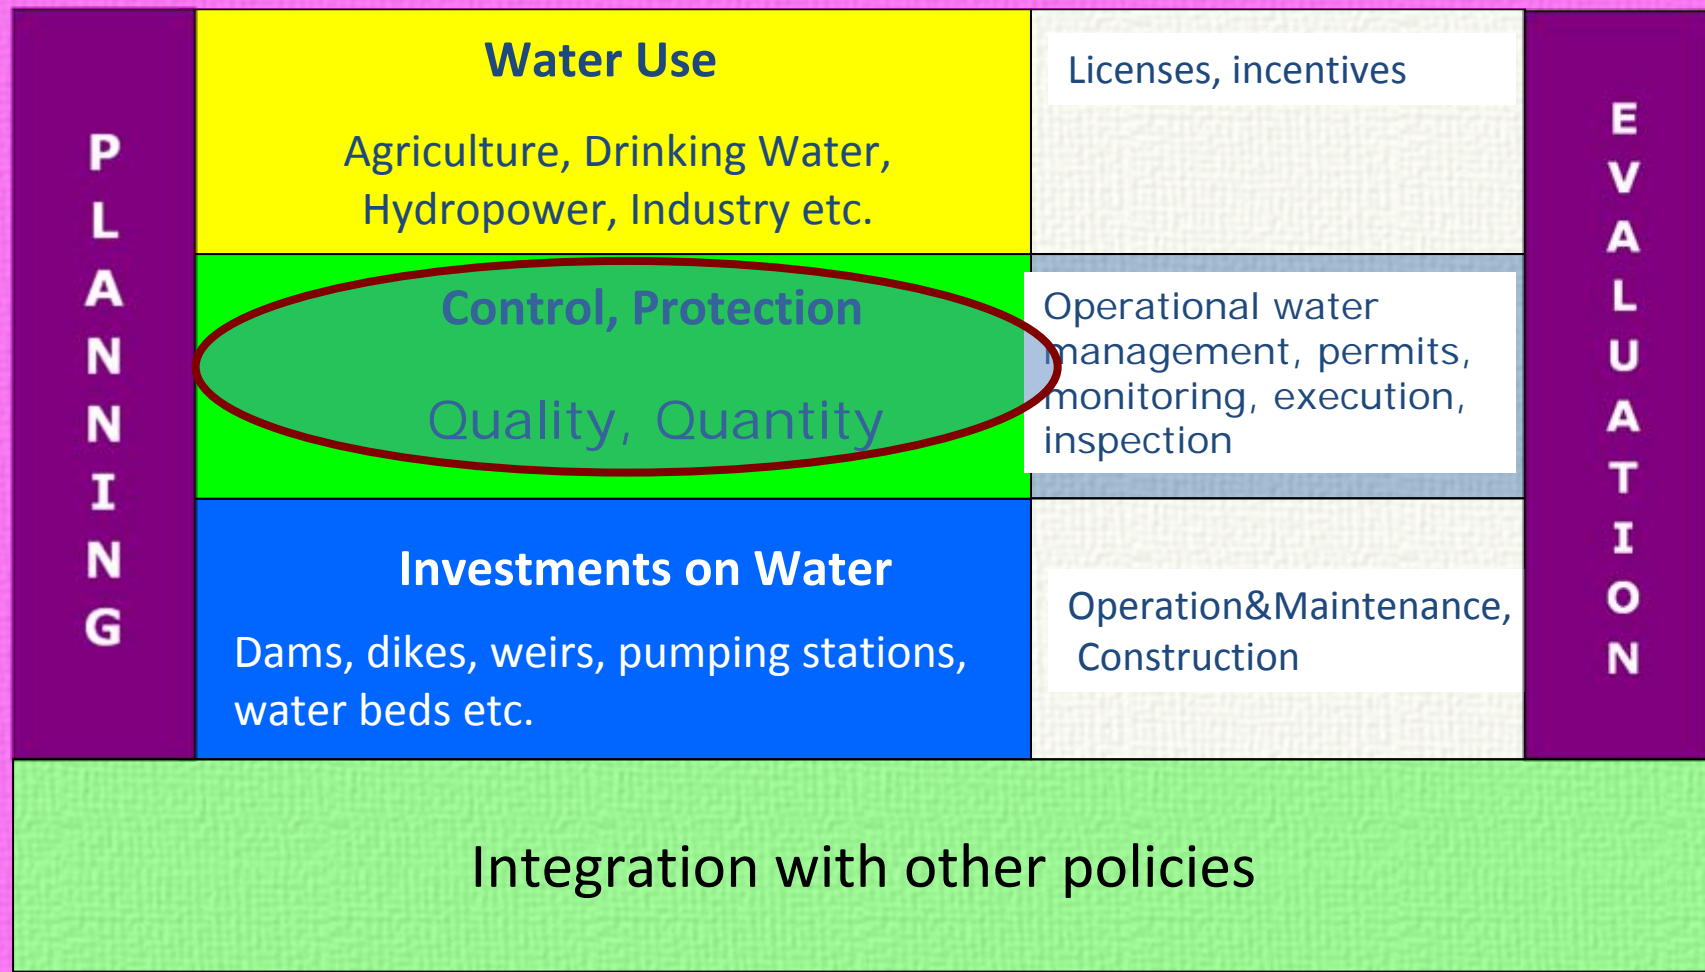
PLANNING

Water Use

Agriculture, Drinking Water, Hydropower, Industry etc.

Licenses, incentives

Control, Protection

Quality, Quantity

Operational water management, permits, monitoring, execution, inspection

Investments on Water

Dams, dikes, weirs, pumping stations, water beds etc.

Operation&Maintenance, Construction

EVALUATION

Integration with other policies